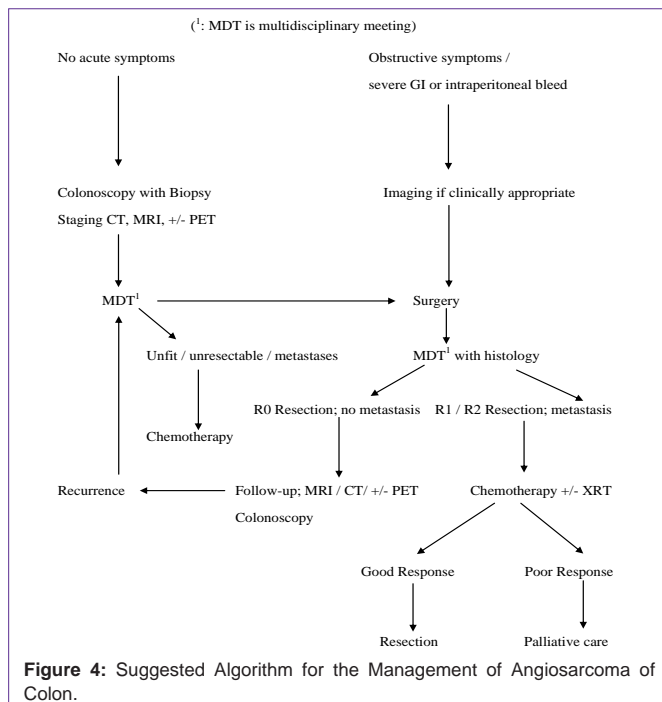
($^1$: MDT is multidisciplinary meeting)

No acute symptoms

Obstructive symptoms / severe GI or intraperitoneal bleed

Colonoscopy with Biopsy
Staging CT, MRI, +/- PET

Imaging if clinically appropriate

MDT$^1$

Surgery

Unfit / unresectable / metastases

MDT$^1$ with histology

Chemotherapy

R0 Resection; no metastasis

R1 / R2 Resection; metastasis

Recurrence

Follow-up; MRI / CT/ +/- PET
Colonoscopy

Chemotherapy +/- XRT

Good Response

Poor Response

Resection

Palliative care

**Figure 4:** Suggested Algorithm for the Management of Angiosarcoma of Colon.